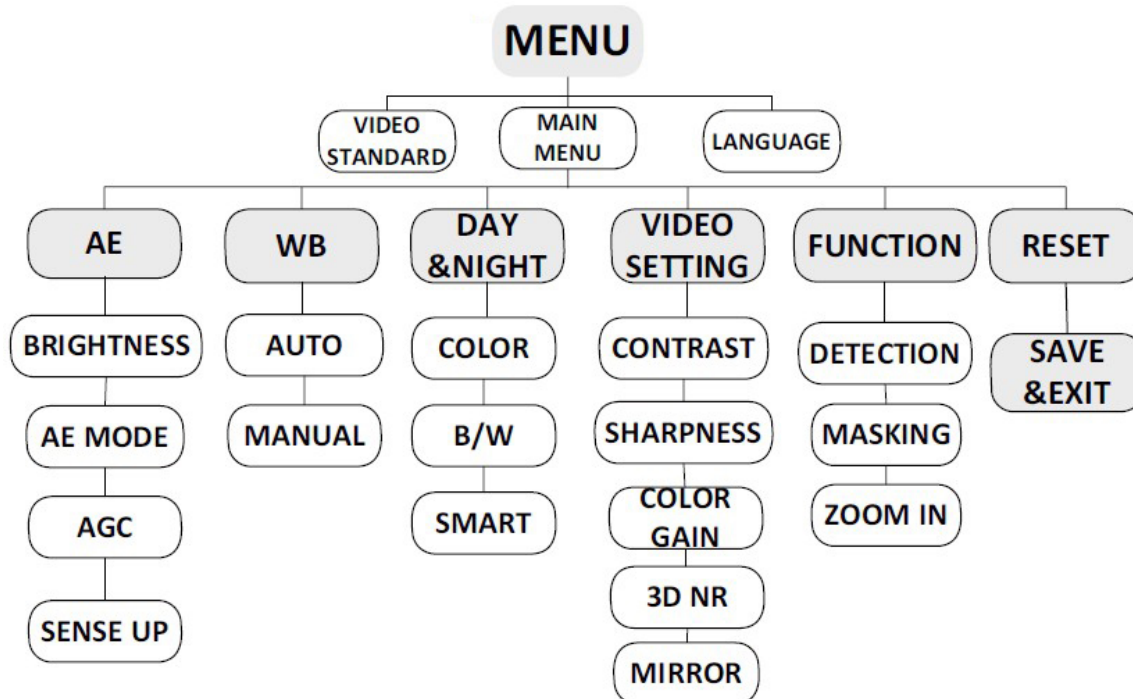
MENU

VIDEO STANDARD

MAIN MENU

LANGUAGE

AE

BRIGHTNESS

AE MODE

AGC

SENSE UP

WB

AUTO

MANUAL

DAY &NIGHT

COLOR

B/W

SMART

VIDEO SETTING

CONTRAST

SHARPNESS

COLOR GAIN

3D NR

MIRROR

FUNCTION

DETECTION

MASKING

ZOOM IN

RESET

SAVE &EXIT